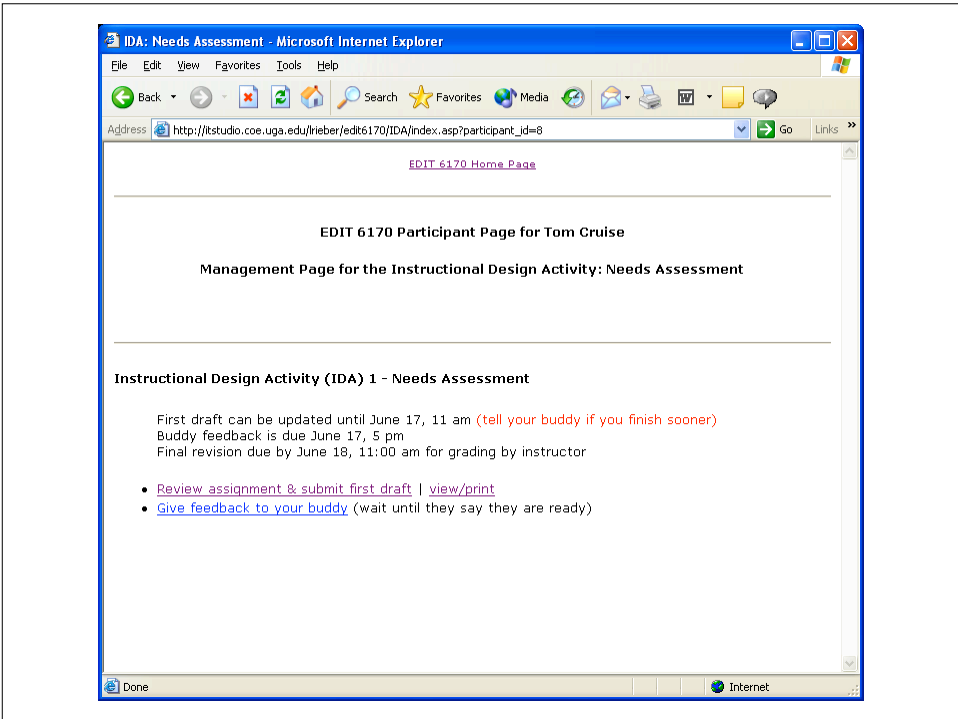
IDA: Needs Assessment - Microsoft Internet Explorer

File Edit View Favorites Tools Help

Back Search Favorites Media

Address http://itstudio.coe.uga.edu/lrieber/edit6170/IDA/index.asp?participant_id=8 Go Links

EDIT 6170 Home Page

EDIT 6170 Participant Page for Tom Cruise

Management Page for the Instructional Design Activity: Needs Assessment

Instructional Design Activity (IDA) 1 - Needs Assessment

First draft can be updated until June 17, 11 am (tell your buddy if you finish sooner)
Buddy feedback is due June 17, 5 pm
Final revision due by June 18, 11:00 am for grading by instructor

- Review assignment & submit first draft | view/print
- Give feedback to your buddy (wait until they say they are ready)

Done Internet